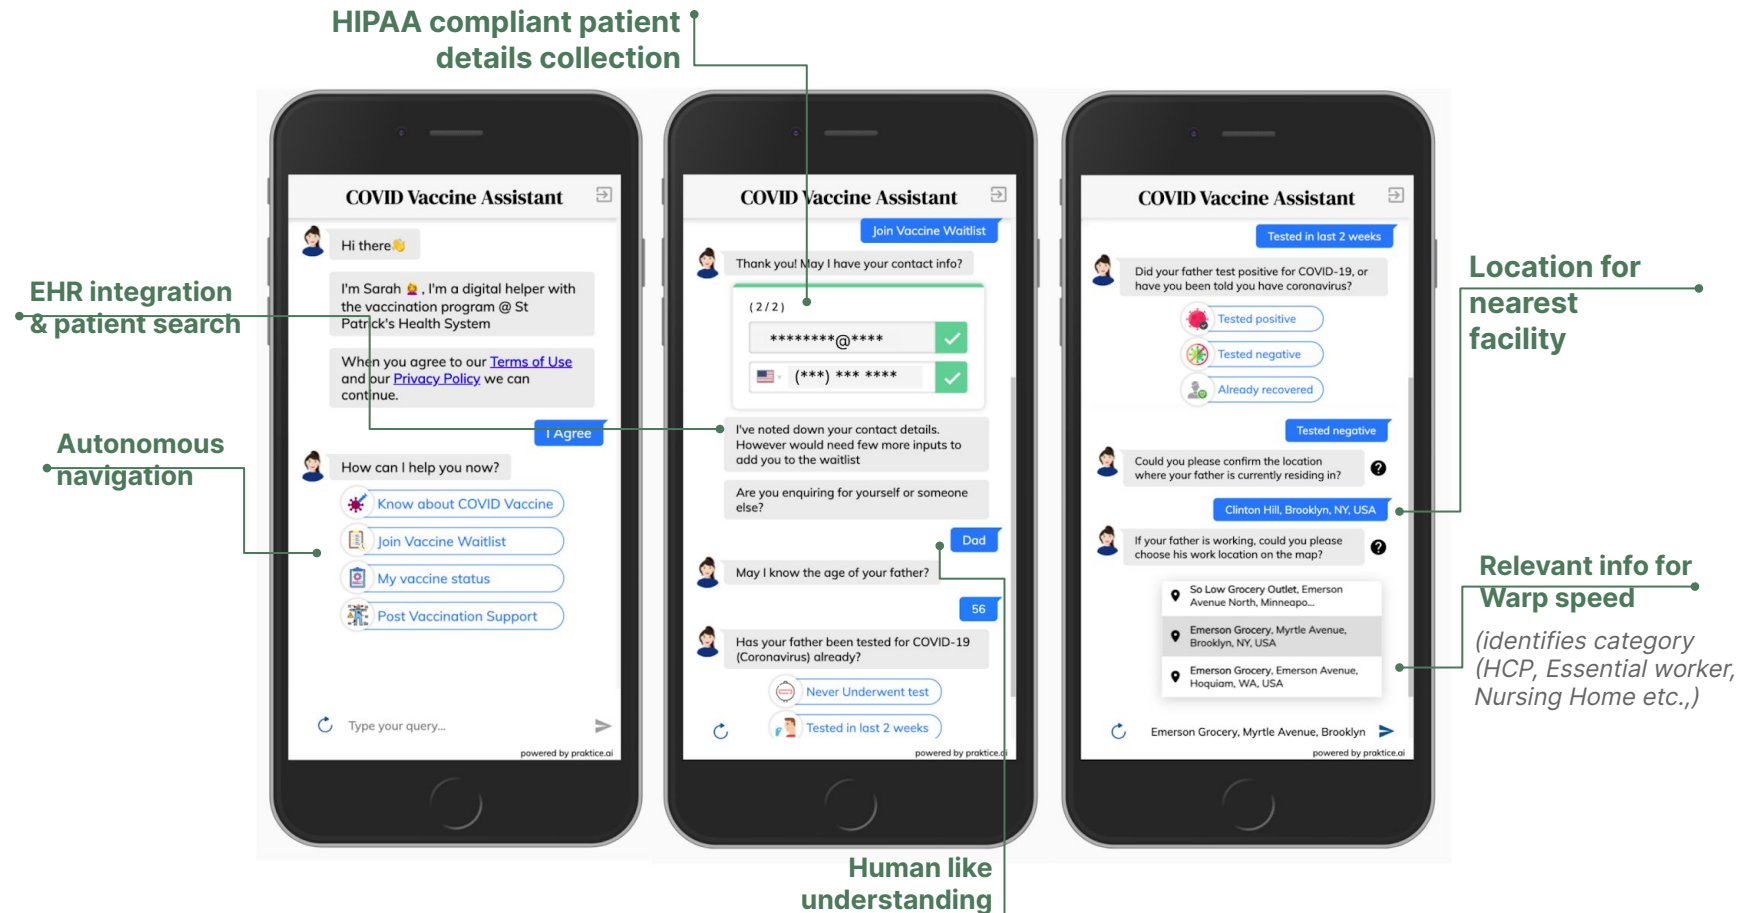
HIPAA compliant patient details collection

EHR integration & patient search

Autonomous navigation

COVID Vaccine Assistant

Hi there👋

I'm Sarah , I'm a digital helper with the vaccination program @ St Patrick's Health System

When you agree to our Terms of Use and our Privacy Policy we can continue.

I Agree

How can I help you now?

Know about COVID Vaccine

Join Vaccine Waitlist

My vaccine status

Post Vaccination Support

Type your query...

powered by praktice.ai

COVID Vaccine Assistant

Join Vaccine Waitlist

Thank you! May I have your contact info?

(2/2)

********@****

(***) *** ****

I've noted down your contact details. However would need few more inputs to add you to the waitlist

Are you enquiring for yourself or someone else?

Dad

May I know the age of your father?

56

Has your father been tested for COVID-19 (Coronavirus) already?

Never Underwent test

Tested in last 2 weeks

powered by praktice.ai

COVID Vaccine Assistant

Tested in last 2 weeks

Did your father test positive for COVID-19, or have you been told you have coronavirus?

Tested positive

Tested negative

Already recovered

Tested negative

Could you please confirm the location where your father is currently residing in?

Clinton Hill, Brooklyn, NY, USA

If your father is working, could you please choose his work location on the map?

So Low Grocery Outlet, Emerson Avenue North, Minneapo...

Emerson Grocery, Myrtle Avenue, Brooklyn, NY, USA

Emerson Grocery, Emerson Avenue, Hoquiam, WA, USA

Emerson Grocery, Myrtle Avenue, Brooklyn

powered by praktice.ai

Location for nearest facility

Relevant info for Warp speed

(identifies category (HCP, Essential worker, Nursing Home etc.,)

Human like understanding